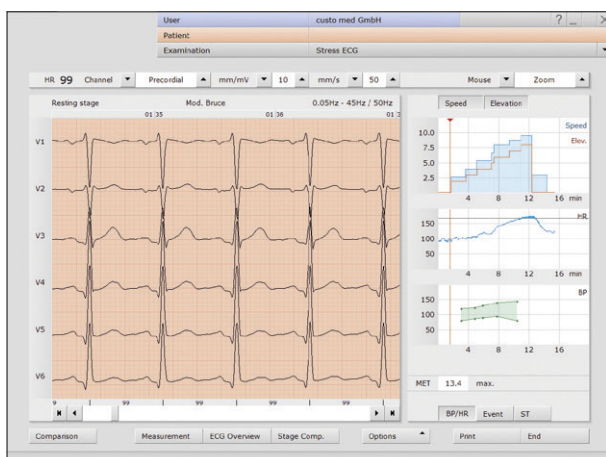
User custo med GmbH

Patient

Examination Stress ECG

? _ X

HR 99 Channel Precordial mm/mV 10 mm/s 50 Mouse Zoom

Resting stage Mod. Bruce 0.05Hz - 45Hz / 50Hz

01:35 01:36 01:3

V1

V2

V3

V4

V5

V6

9 99 99 99 99

Speed Elevation

10.0
7.5
5.0
2.5

4 8 12 16 min

Speed
Elev.

150
100
50

4 8 12 16 min

HR

150
100
50

4 8 12 16

BP

MET 13.4 max.

BP/HR Event ST

Comparison Measurement ECG Overview Stage Comp. Options Print End